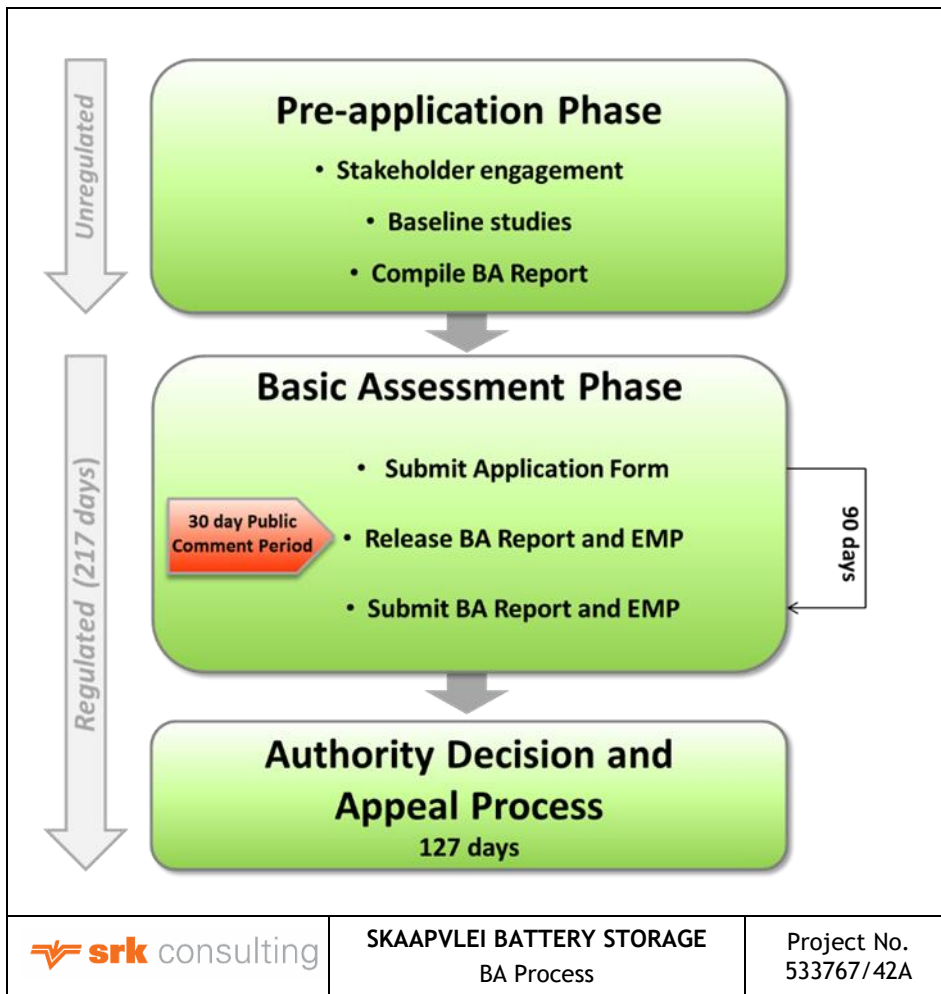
Unregulated

Pre-application Phase

• Stakeholder engagement

• Baseline studies

• Compile BA Report

Regulated (217 days)

Basic Assessment Phase

• Submit Application Form

30 day Public Comment Period

• Release BA Report and EMP

• Submit BA Report and EMP

90 days

Authority Decision and Appeal Process

127 days

| srk consulting | SKAAPVLEI BATTERY STORAGE<br>BA Process | Project No.<br>533767/42A |
|---|---|---|